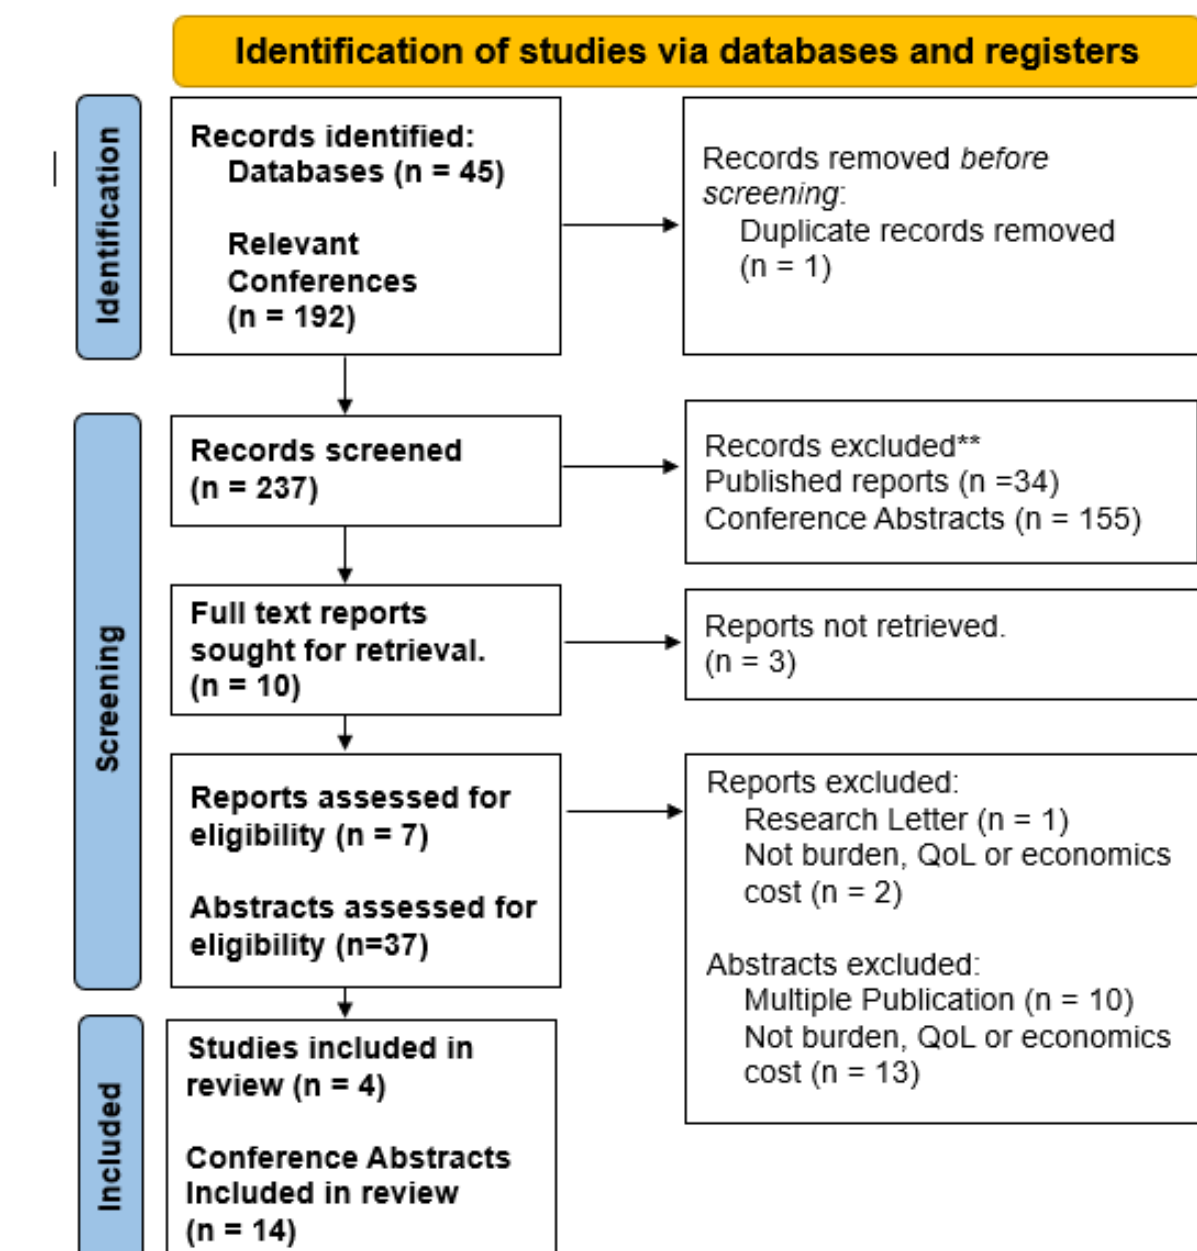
Identification of studies via databases and registers

Identification

Records identified:
Databases (n = 45)

Relevant Conferences (n = 192)

Records removed *before screening*:
Duplicate records removed (n = 1)

Screening

Records screened (n = 237)

Records excluded**
Published reports (n =34)
Conference Abstracts (n = 155)

Full text reports sought for retrieval. (n = 10)

Reports not retrieved. (n = 3)

Reports assessed for eligibility (n = 7)

Abstracts assessed for eligibility (n=37)

Reports excluded:
Research Letter (n = 1)
Not burden, QoL or economics cost (n = 2)

Abstracts excluded:
Multiple Publication (n = 10)
Not burden, QoL or economics cost (n = 13)

Included

Studies included in review (n = 4)

Conference Abstracts Included in review (n = 14)